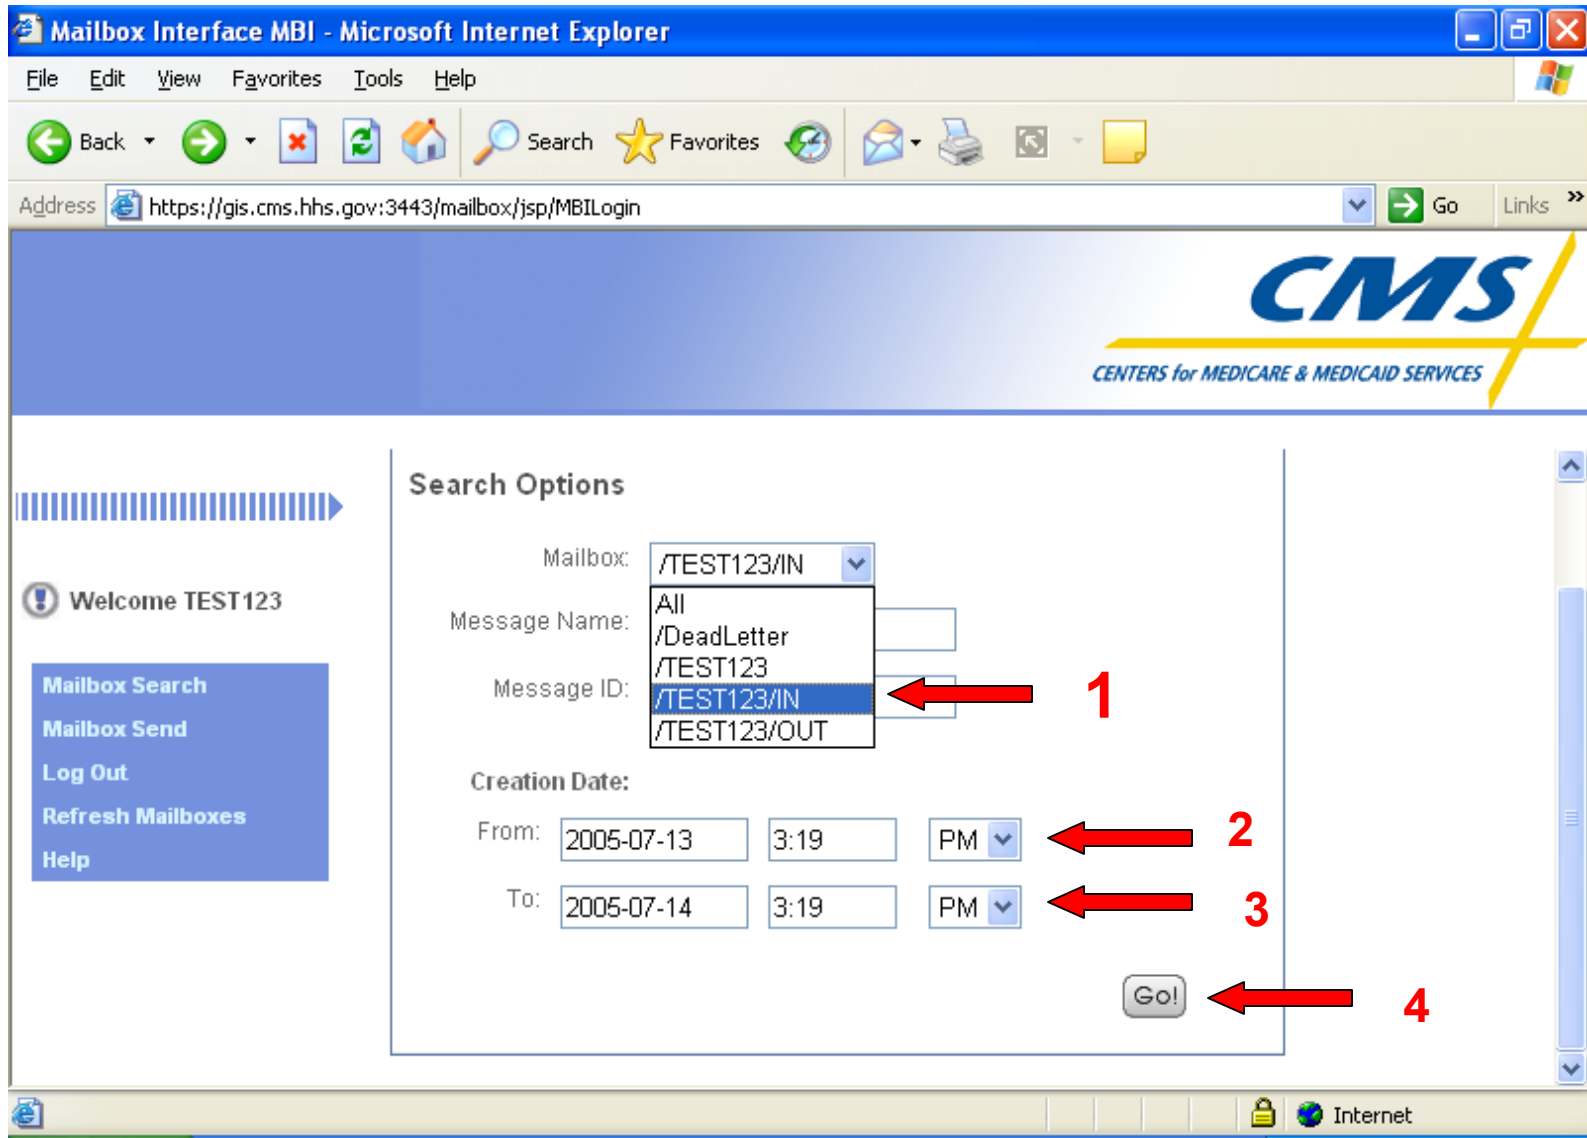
Mailbox Interface MBI - Microsoft Internet Explorer

File Edit View Favorites Tools Help

Back Search Favorites

Address https://gis.cms.hhs.gov:3443/mailbox/jsp/MBILogin Go Links

CMS
CENTERS for MEDICARE & MEDICAID SERVICES

Welcome TEST123

Mailbox Search
Mailbox Send
Log Out
Refresh Mailboxes
Help

Search Options

Mailbox: /TEST123/IN
All
/DeadLetter
/TEST123
/TEST123/IN
/TEST123/OUT

Message Name:

Message ID:

1

Creation Date:

From: 2005-07-13 3:19 PM

2

To: 2005-07-14 3:19 PM

3

Go!

4

Internet